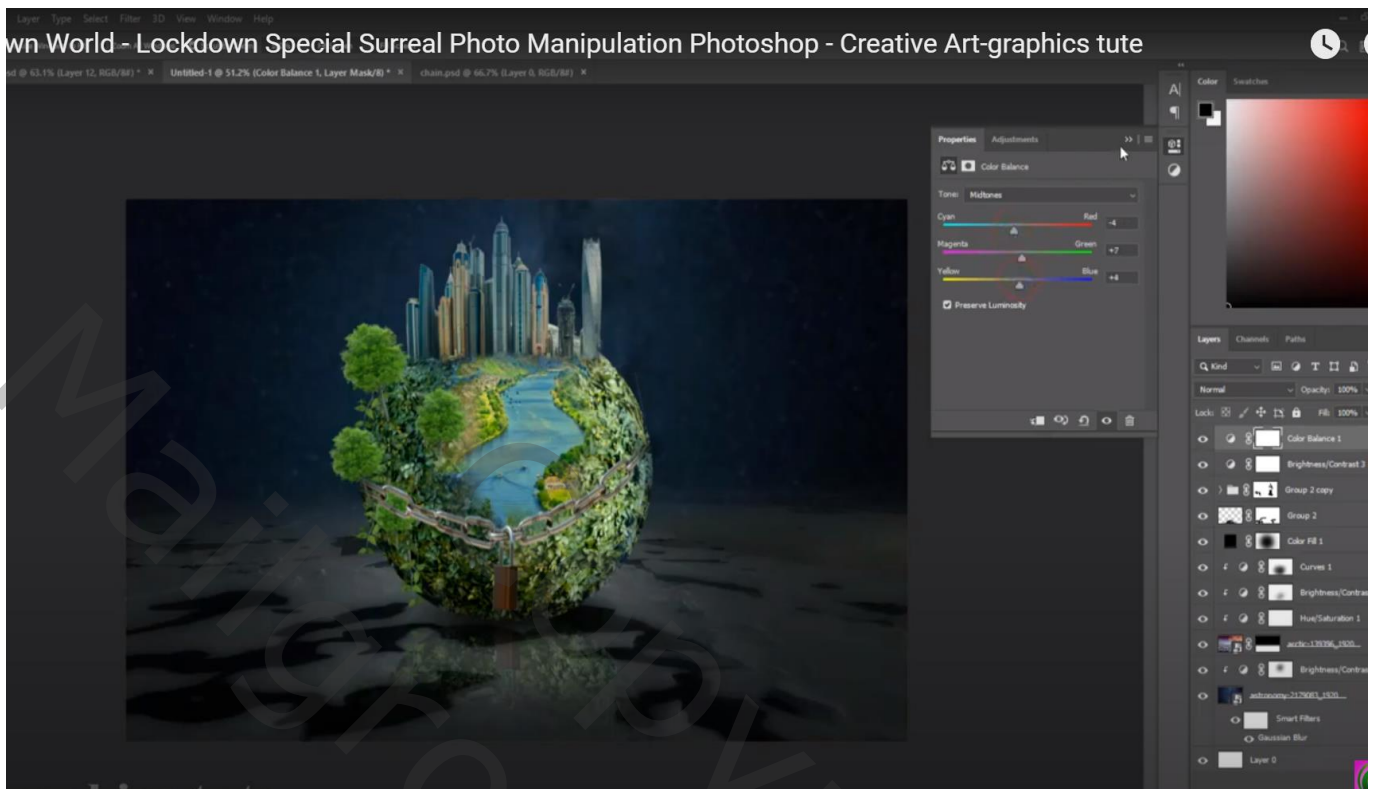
Layer Type Select Filter 3D View Window Help

wn World - Lockdown Special Surreal Photo Manipulation Photoshop - Creative Art-graphics tute

sd @ 63.1% (Layer 12, RGB/8#) * × Untitled-1 @ 51.2% (Color Balance 1, Layer Mask/8) * × chain.psd @ 66.7% (Layer 0, RGB/8#) ×

Properties Adjustments

Color Balance

Tone: Midtones

Cyan Red -4

Magenta Green +7

Yellow Blue +4

Preserve Luminosity

Color Swatches

Layers Channels Paths

Kind

Normal Opacity: 100%

Lock: Fill: 100%

Color Balance 1

Brightness/Contrast 3

Group 2 copy

Group 2

Color Fill 1

Curves 1

Brightness/Contras

Hue/Saturation 1

arctic-139396_1920...

Brightness/Contras

astronomy-2179083_1920...

Smart Filters

Gaussian Blur

Layer 0